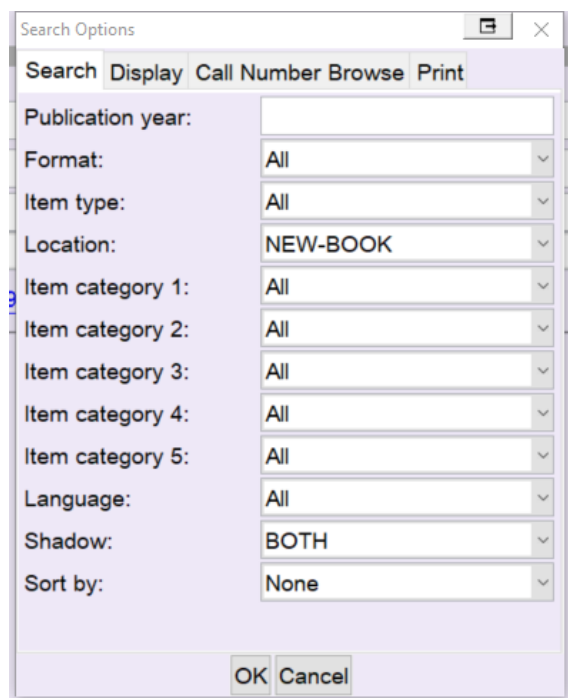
Search Options

Search Display Call Number Browse Print

| | |
|---|---|
| Publication year: | |
| Format: | All |
| Item type: | All |
| Location: | NEW-BOOK |
| Item category 1: | All |
| Item category 2: | All |
| Item category 3: | All |
| Item category 4: | All |
| Item category 5: | All |
| Language: | All |
| Shadow: | BOTH |
| Sort by: | None |

OK Cancel